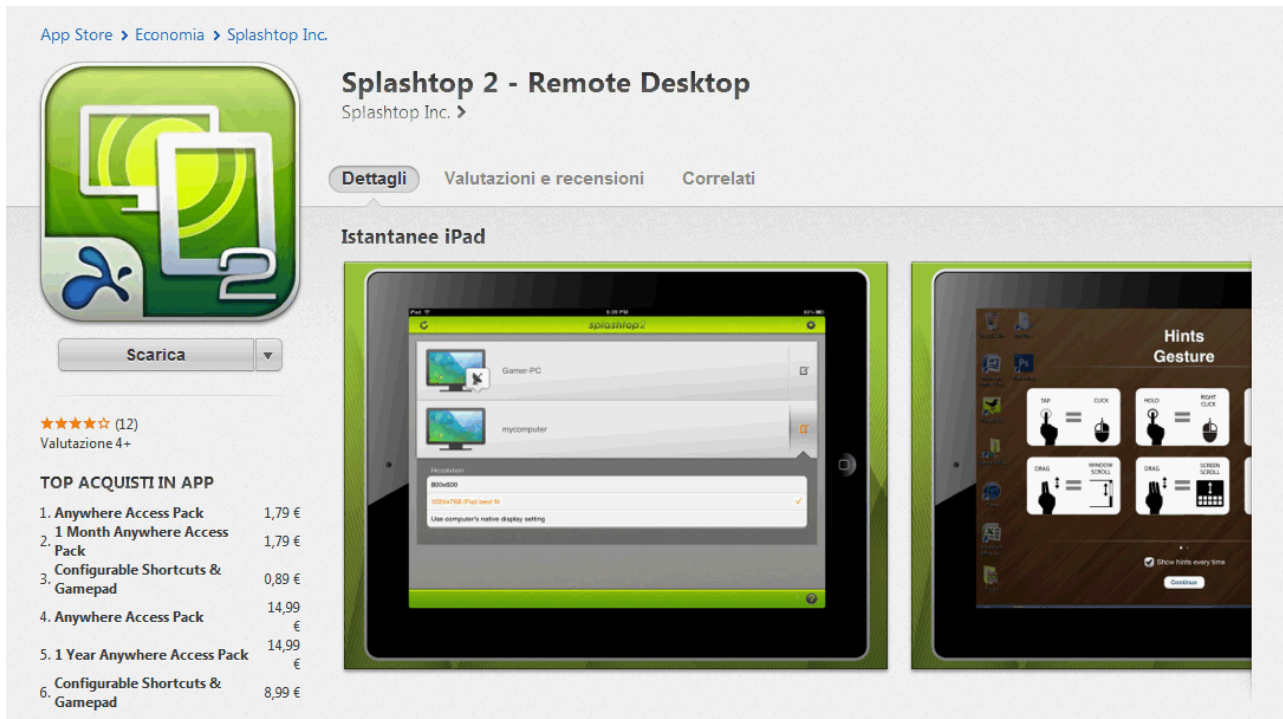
App Store > Economia > Splashtop Inc.

Splashtop 2 - Remote Desktop

Splashtop Inc. >

Dettagli Valutazioni e recensioni Correlati

Istantanee iPad

Scarica

★★★★☆ (12)
Valutazione 4+

TOP ACQUISTI IN APP

1. Anywhere Access Pack 1,79 €
2. 1 Month Anywhere Access Pack 1,79 €
3. Configurable Shortcuts & Gamepad 0,89 €
4. Anywhere Access Pack 14,99 €
5. 1 Year Anywhere Access Pack 14,99 €
6. Configurable Shortcuts & Gamepad 8,99 €

splashtop2

Gamer-PC

mycomputer

Resolution

800x600

1024x768 (iPad best fit)

Use computer's native display setting

Hints
Gesture

TAP CLICK

HOLD RIGHT CLICK

DRAG WINDOW SCROLL

DRAG SCREEN SCROLL

Show hints every time

Continue